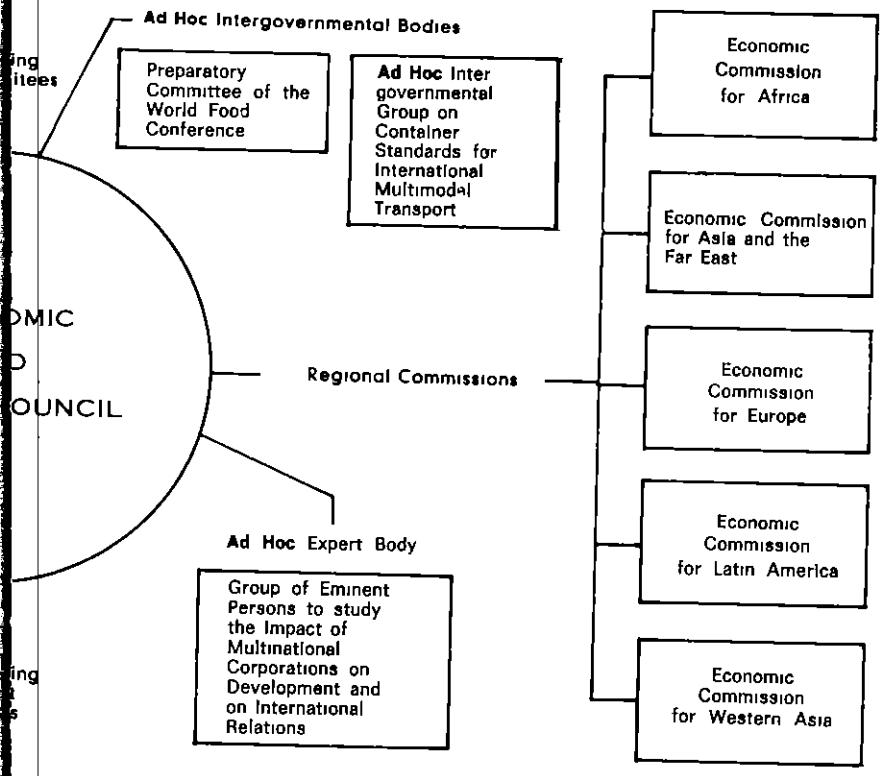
Ad Hoc Intergovernmental Bodies

ing
ittees

Preparatory Committee of the World Food Conference

Ad Hoc Inter governmental Group on Container Standards for International Multimodal Transport

Economic Commission for Africa

Economic Commission for Asia and the Far East

OMIC
D
OUNCIL

Regional Commissions

Economic Commission for Europe

Ad Hoc Expert Body

Group of Eminent Persons to study the Impact of Multinational Corporations on Development and on International Relations

Economic Commission for Latin America

Economic Commission for Western Asia

ing
t
s